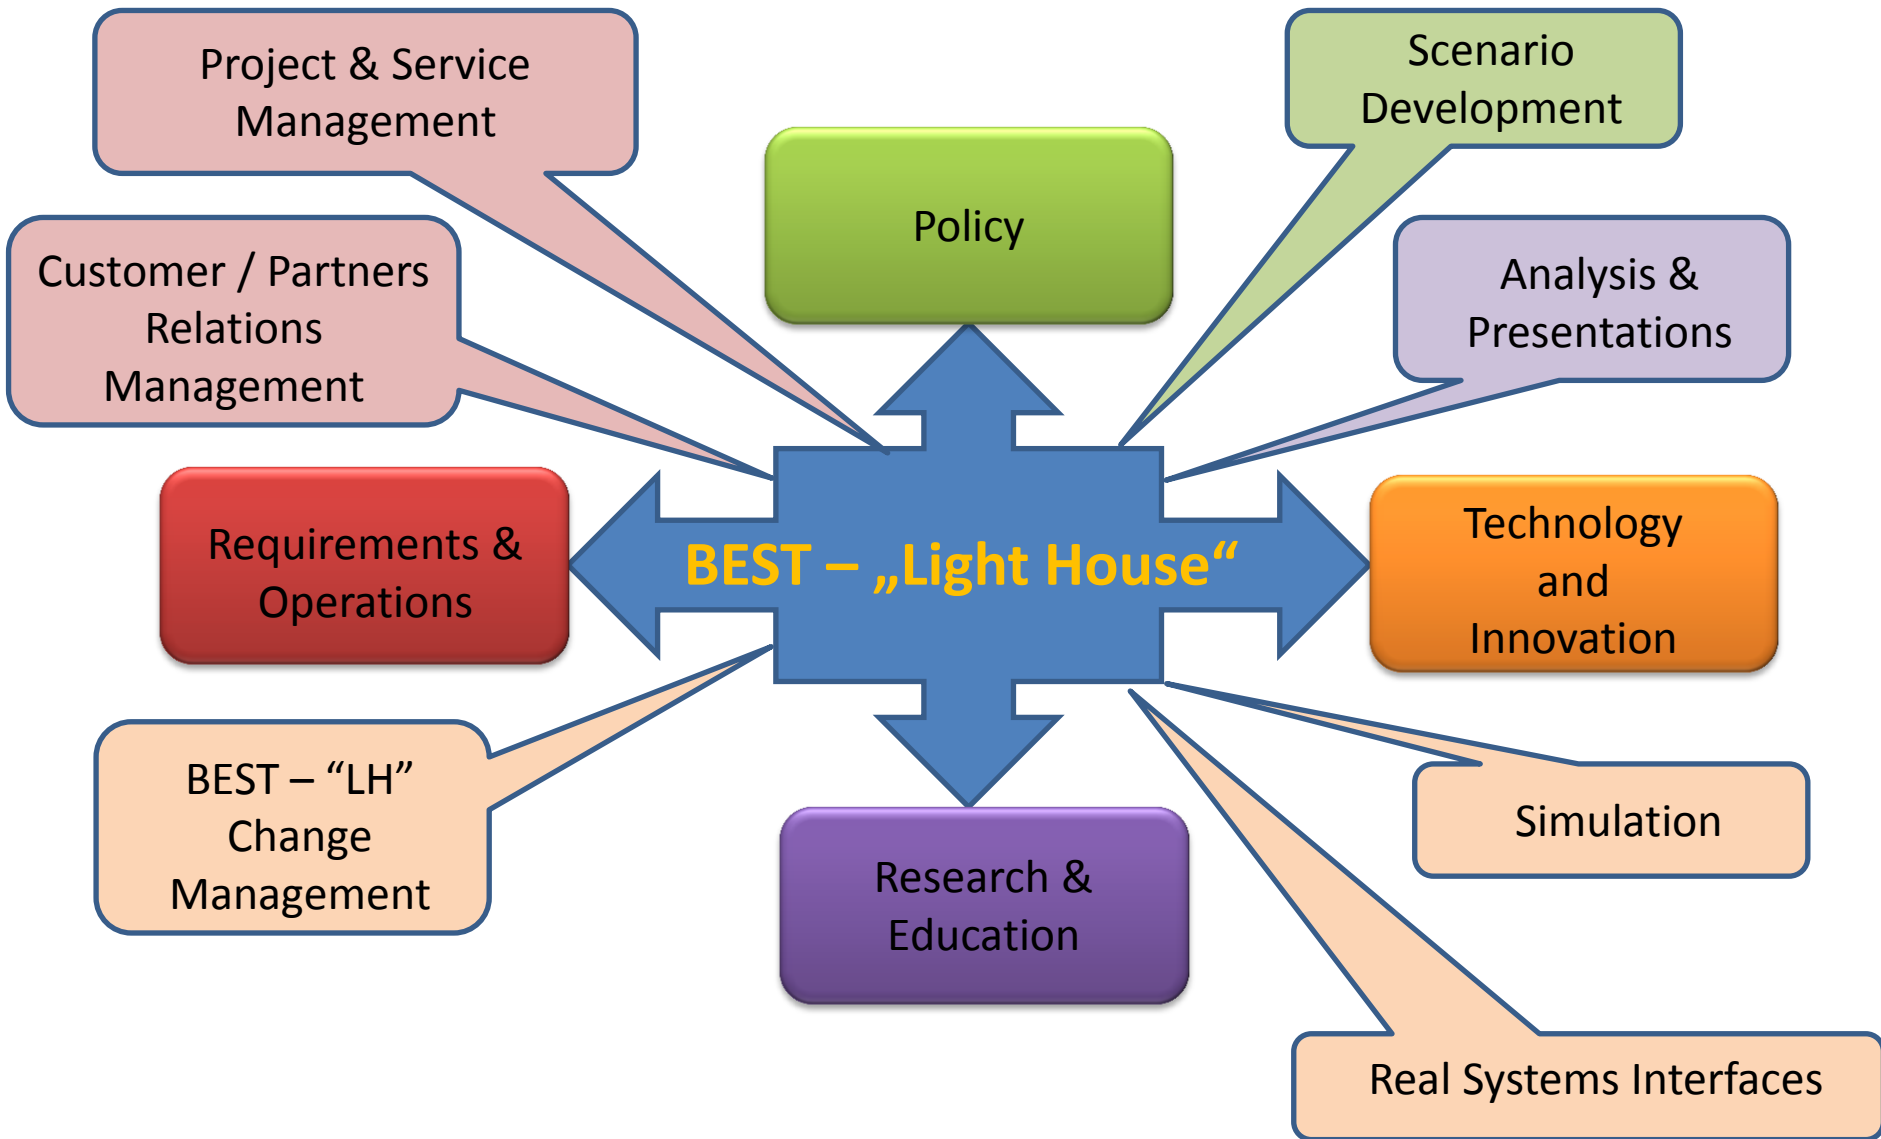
Project & Service Management

Scenario Development

Policy

Customer / Partners Relations Management

Analysis & Presentations

BEST – „Light House“

Requirements & Operations

Technology and Innovation

BEST – “LH” Change Management

Simulation

Research & Education

Real Systems Interfaces